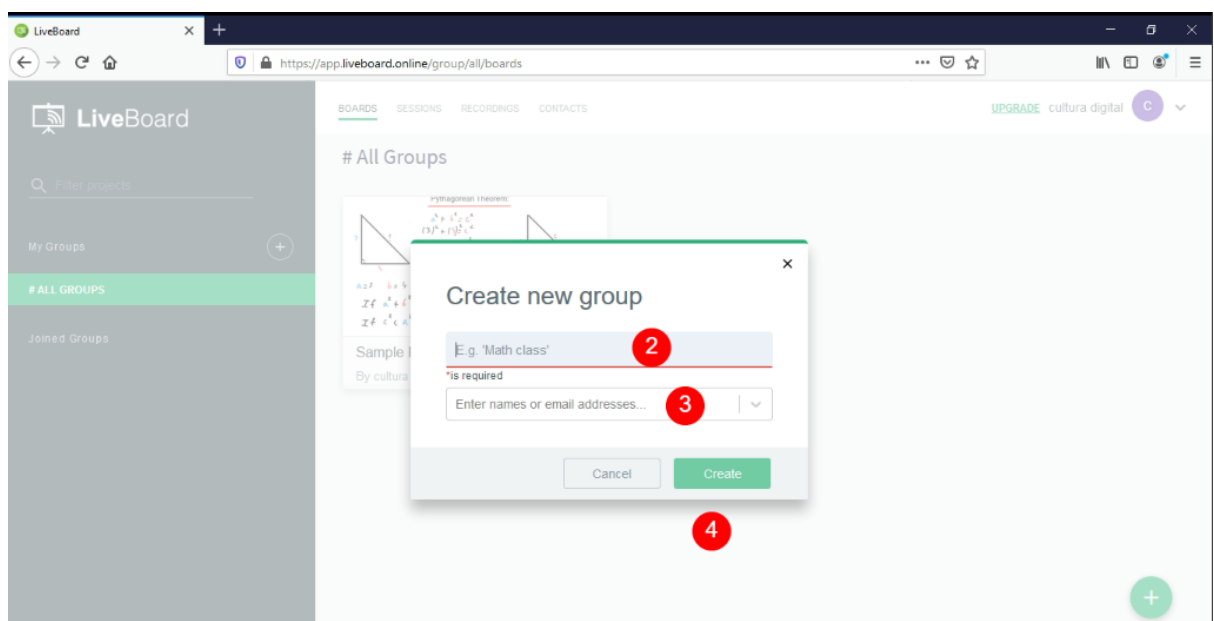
LiveBoard ×

https://app.liveboard.online/group/all/boards

LiveBoard

Filter projects

My Groups

# ALL GROUPS

Joined Groups

BOARDS SESSIONS RECORDINGS CONTACTS

UPGRADE cultura digital C

# All Groups

Pythagorean Theorem

Sample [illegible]

By cultura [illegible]

Create new group

E.g. 'Math class'

2

*is required

Enter names or email addresses...

3

Cancel

Create

4